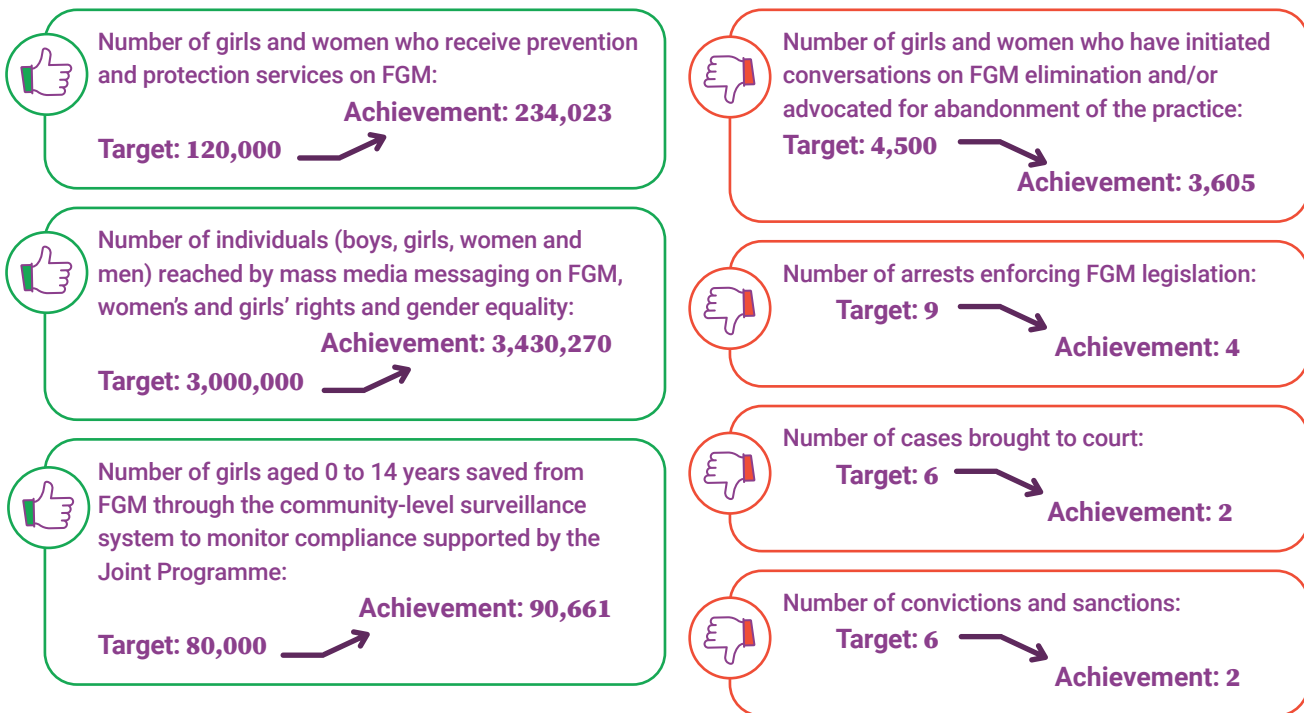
Number of girls and women who receive prevention and protection services on FGM:

Achievement: 234,023

Target: 120,000

Number of individuals (boys, girls, women and men) reached by mass media messaging on FGM, women's and girls' rights and gender equality:

Achievement: 3,430,270

Target: 3,000,000

Number of girls aged 0 to 14 years saved from FGM through the community-level surveillance system to monitor compliance supported by the Joint Programme:

Achievement: 90,661

Target: 80,000

Number of girls and women who have initiated conversations on FGM elimination and/or advocated for abandonment of the practice:

Target: 4,500

Achievement: 3,605

Number of arrests enforcing FGM legislation:

Target: 9

Achievement: 4

Number of cases brought to court:

Target: 6

Achievement: 2

Number of convictions and sanctions:

Target: 6

Achievement: 2